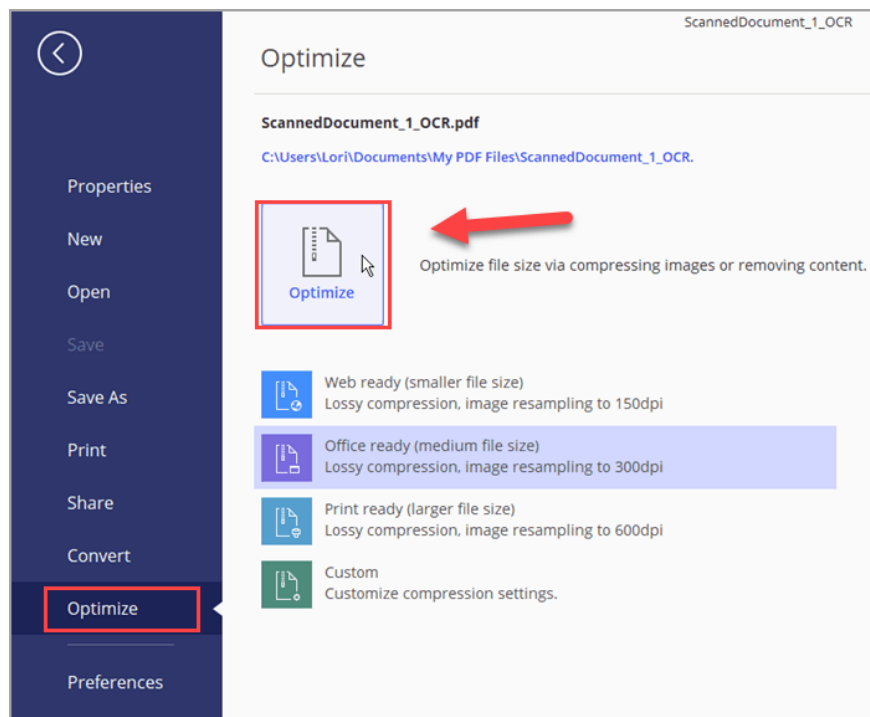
ScannedDocument_1_OCR

Properties

New

Open

Save

Save As

Print

Share

Convert

Optimize

Preferences

Optimize

ScannedDocument_1_OCR.pdf

C:\Users\Lori\Documents\My PDF Files\ScannedDocument_1_OCR.

Optimize

Optimize file size via compressing images or removing content.

Web ready (smaller file size)
Lossy compression, image resampling to 150dpi

Office ready (medium file size)
Lossy compression, image resampling to 300dpi

Print ready (larger file size)
Lossy compression, image resampling to 600dpi

Custom
Customize compression settings.